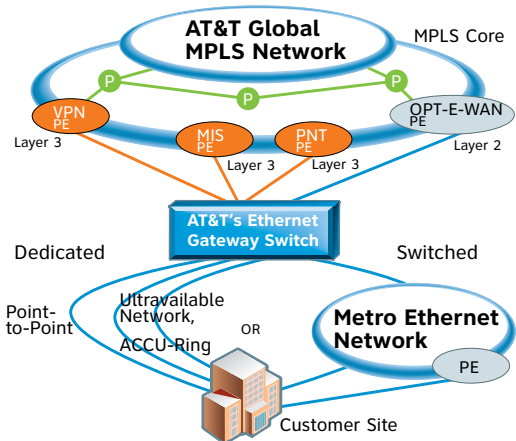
AT&T Global MPLS Network

MPLS Core

P

P

P

VPN PE

Layer 3

MIS PE

Layer 3

PNT PE

Layer 3

OPT-E-WAN PE

Layer 2

AT&T's Ethernet Gateway Switch

Dedicated

Switched

Point-to-Point

Ultravailable Network, ACCU-Ring

OR

Metro Ethernet Network

PE

Customer Site